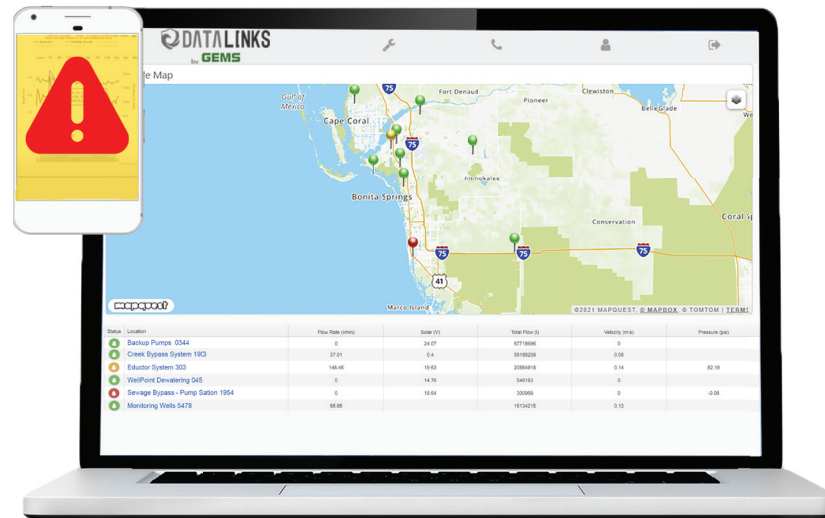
DATALINKS by GEMS

e Map

Gulf of Mexico
Cape Coral
Fort Denaud
Pioneer
Clewiston
Belle Glade
Immokalee
Bonita Springs
Conservation
Coral S
Marco Island
75
41

mapquest
©2021 MAPQUEST, © MAPBOX, © TOMTOM | TERMS

| Status | Location | Flow Rate (l/min) | Solar (V) | Total Flow (l) | Velocity (m/s) | Pressure (psi) |
|---|---|---|---|---|---|---|
| | Backup Pumps 0344 | 0 | 24.07 | 67718696 | 0 | |
| | Creek Bypass System 19Cl | 37.01 | 0.4 | 56188206 | 0.03 | |
| | Eductor System 303 | 148.45 | 19.63 | 20864918 | 0.14 | 82.19 |
| | WellPoint Dewatering 045 | 0 | 14.76 | 546163 | 0 | |
| | Sewage Bypass - Pump Sation 1954 | 0 | 19.64 | 300969 | 0 | -0.06 |
| | Monitoring Wells 5478 | 66.65 | | 15134215 | 0.13 | |